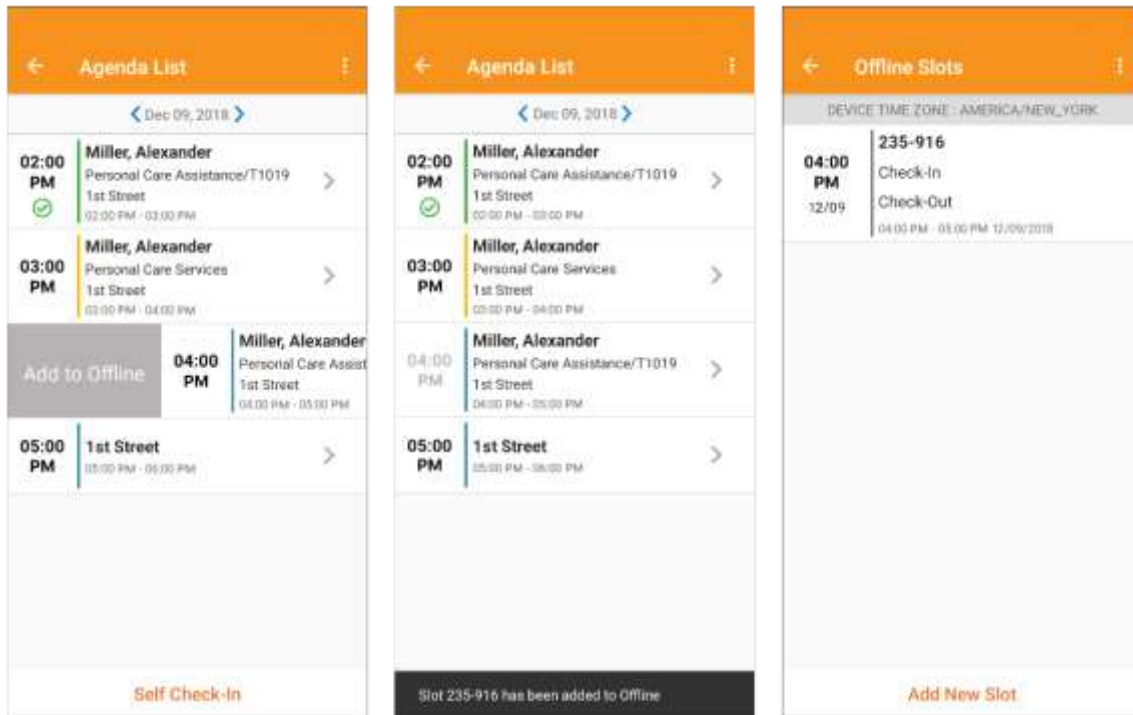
Agenda List

Dec 09, 2018

02:00 PM
Miller, Alexander
Personal Care Assistance/T1019
1st Street
02:00 PM - 03:00 PM

03:00 PM
Miller, Alexander
Personal Care Services
1st Street
03:00 PM - 04:00 PM

Add to Offline
04:00 PM
Miller, Alexander
Personal Care Assist
1st Street
04:00 PM - 05:00 PM

05:00 PM
1st Street
05:00 PM - 06:00 PM

Self Check-In

Agenda List

Dec 09, 2018

02:00 PM
Miller, Alexander
Personal Care Assistance/T1019
1st Street
02:00 PM - 03:00 PM

03:00 PM
Miller, Alexander
Personal Care Services
1st Street
03:00 PM - 04:00 PM

04:00 PM
Miller, Alexander
Personal Care Assistance/T1019
1st Street
04:00 PM - 05:00 PM

05:00 PM
1st Street
05:00 PM - 06:00 PM

Slot 235-916 has been added to Offline

Offline Slots

DEVICE TIME ZONE : AMERICA/NEW_YORK

04:00 PM
12/09
235-916
Check-In
Check-Out
04:00 PM - 05:00 PM 12/09/2018

Add New Slot